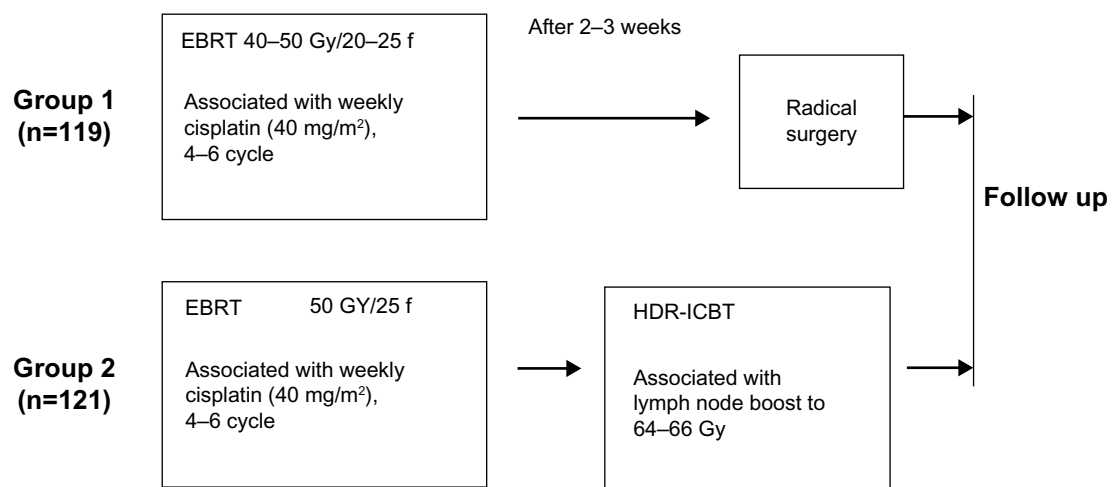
Group 1 (n=119)

EBRT 40–50 Gy/20–25 f

Associated with weekly cisplatin (40 mg/m$^2$), 4–6 cycle

After 2–3 weeks

Radical surgery

Follow up

Group 2 (n=121)

EBRT 50 GY/25 f

Associated with weekly cisplatin (40 mg/m$^2$), 4–6 cycle

HDR-ICBT

Associated with lymph node boost to 64–66 Gy